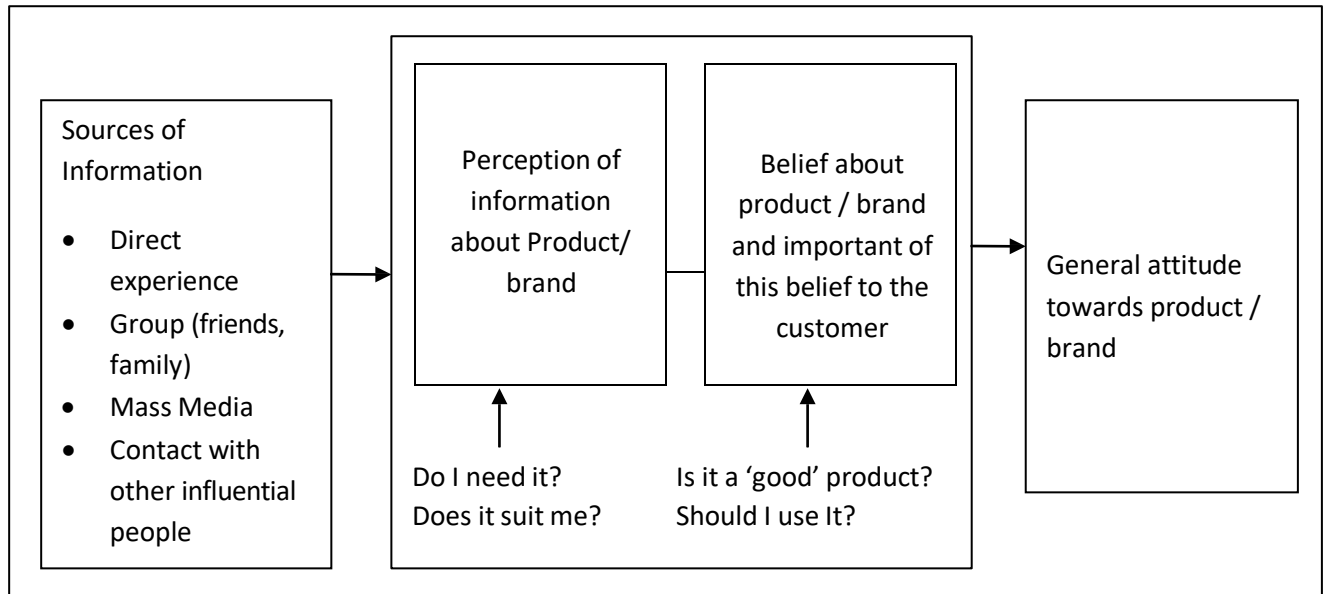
Sources of Information

- Direct experience
- Group (friends, family)
- Mass Media
- Contact with other influential people

Perception of information about Product/ brand

Belief about product / brand and important of this belief to the customer

Do I need it?
Does it suit me?

Is it a 'good' product?
Should I use It?

General attitude towards product / brand